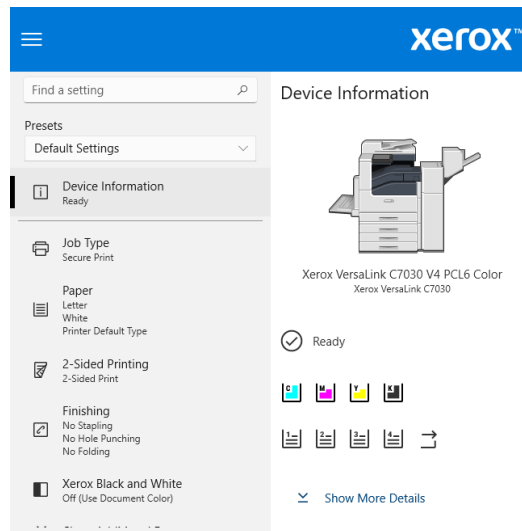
xerox

Find a setting

Presets

Default Settings

Device Information
Ready

Job Type
Secure Print

Paper
Letter
White
Printer Default Type

2-Sided Printing
2-Sided Print

Finishing
No Stapling
No Hole Punching
No Folding

Xerox Black and White
Off (Use Document Color)

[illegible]

Device Information

Xerox VersaLink C7030 V4 PCL6 Color
Xerox VersaLink C7030

Ready

C M Y K

1 2 3 4

Show More Details